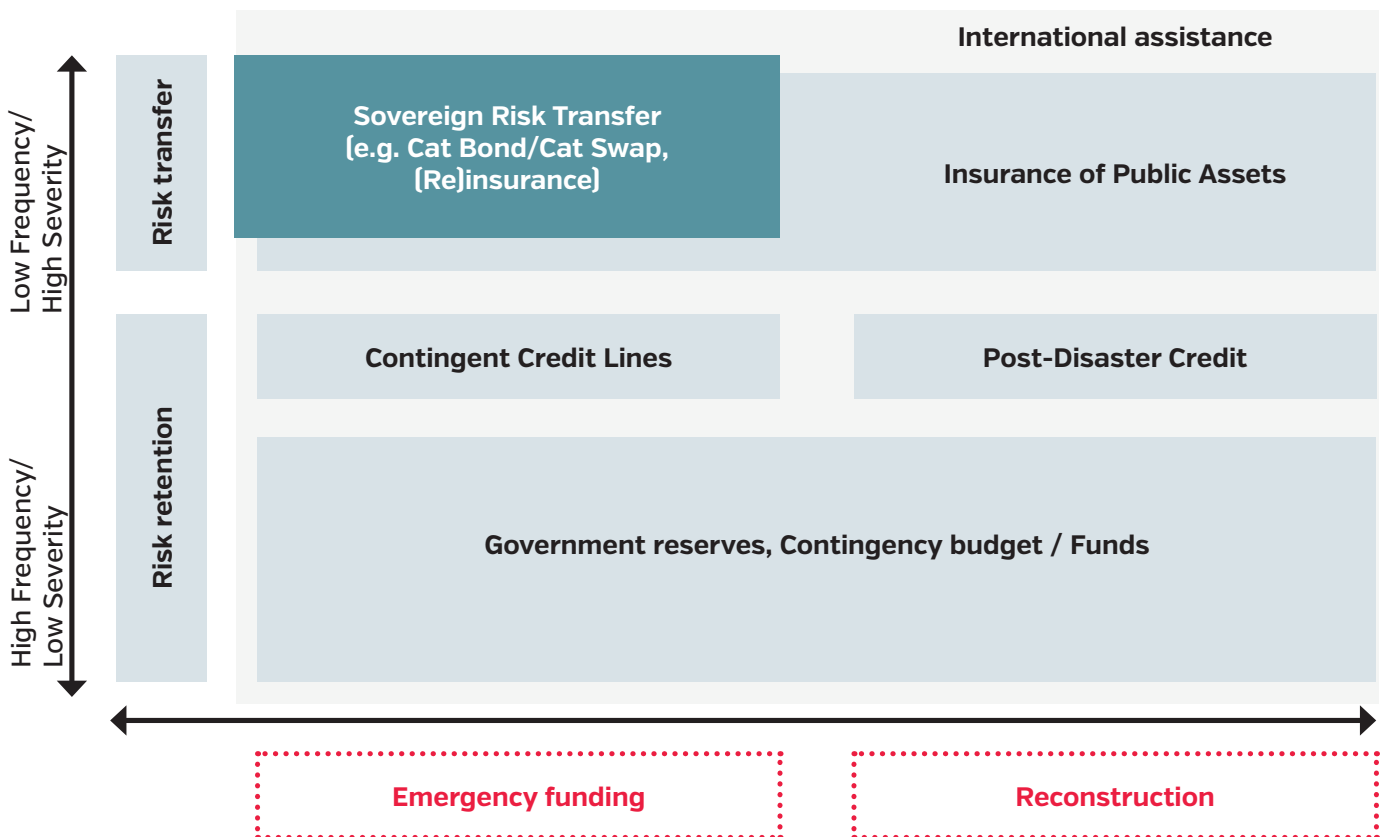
Low Frequency/ High Severity

High Frequency/ Low Severity

Risk transfer

Risk retention

International assistance

Sovereign Risk Transfer (e.g. Cat Bond/Cat Swap, (Re)insurance)

Insurance of Public Assets

Contingent Credit Lines

Post-Disaster Credit

Government reserves, Contingency budget / Funds

Emergency funding

Reconstruction